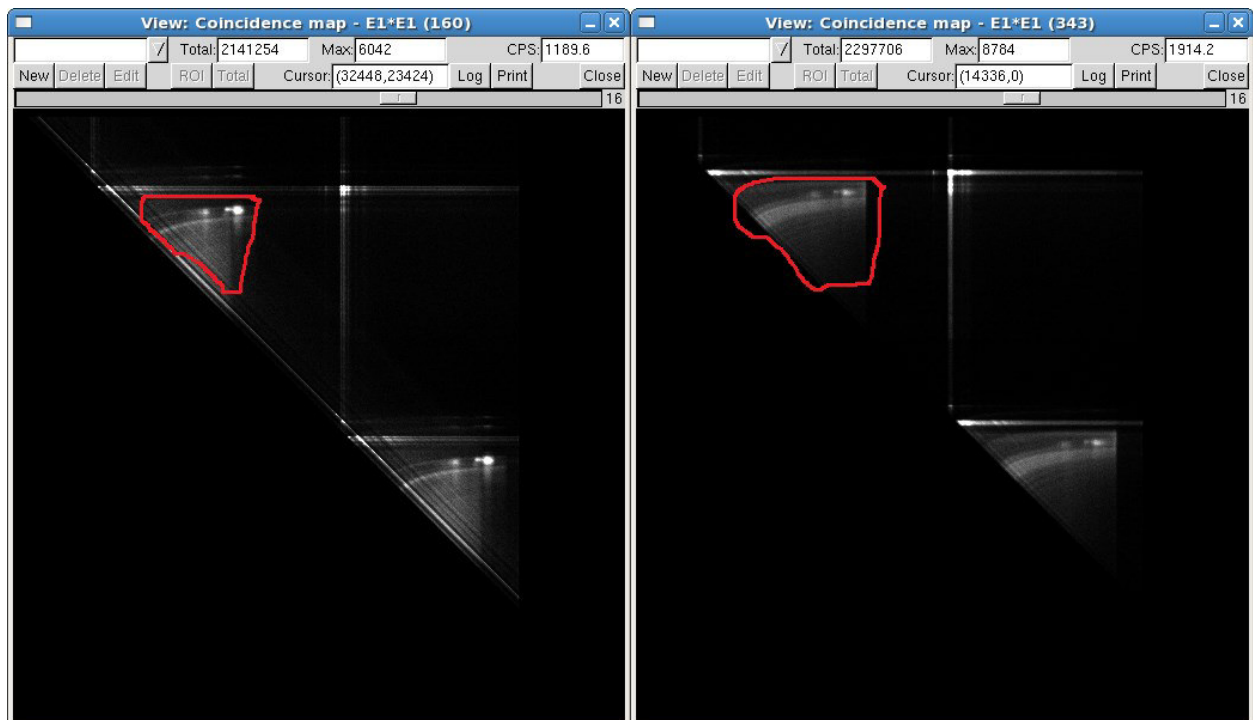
View: Coincidence map - E1*E1 (160)

/ Total: 2141254 Max: 6042 CPS: 1189.6

New Delete Edit ROI Total Cursor: (32448,23424) Log Print Close

16

View: Coincidence map - E1*E1 (343)

/ Total: 2297706 Max: 8784 CPS: 1914.2

New Delete Edit ROI Total Cursor: (14336,0) Log Print Close

16